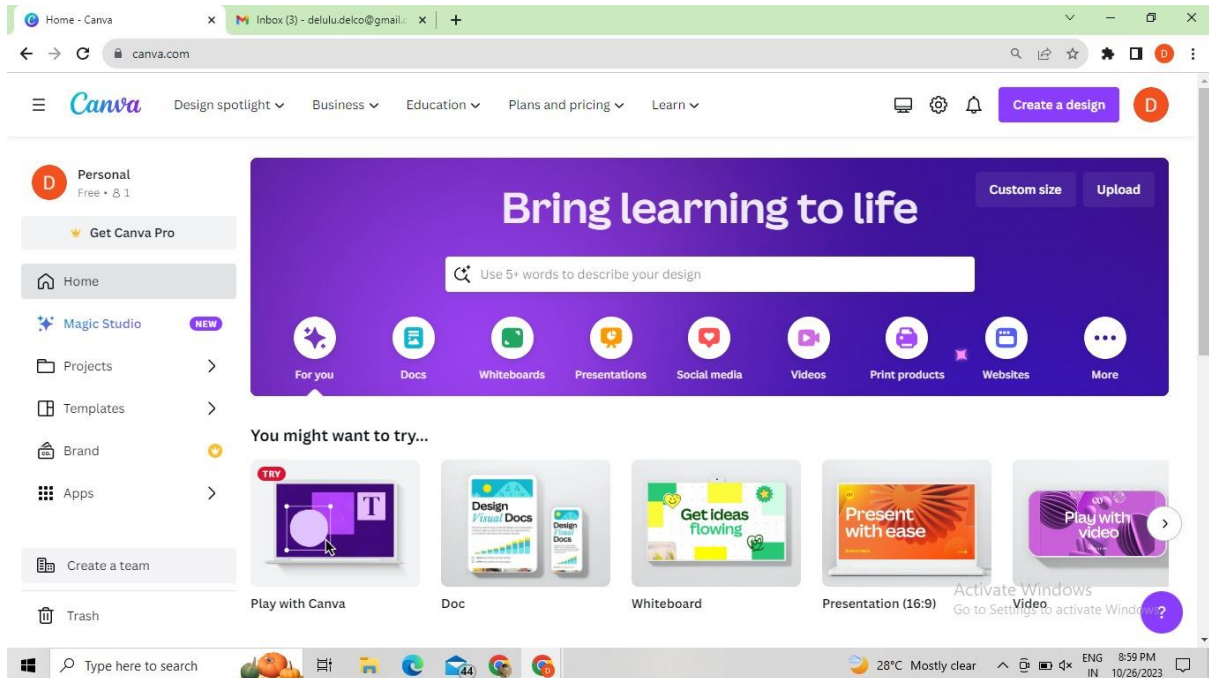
Home - Canva
Inbox (3) - delulu.delco@gmail.c
canva.com

Canva Design spotlight Business Education Plans and pricing Learn
Create a design D

D Personal
Free • 1
Get Canva Pro
Home
Magic Studio NEW
Projects
Templates
Brand
Apps
Create a team
Trash

Custom size Upload
Bring learning to life
Use 5+ words to describe your design
For you Docs Whiteboards Presentations Social media Videos Print products Websites More

You might want to try...
TRY
Play with Canva
Design Visual Docs
Doc
Get ideas flowing
Whiteboard
Present with ease
Presentation (16:9)
Play with video
Video

Activate Windows
Go to Settings to activate Windows.

Type here to search
28°C Mostly clear ENG IN 8:59 PM 10/26/2023